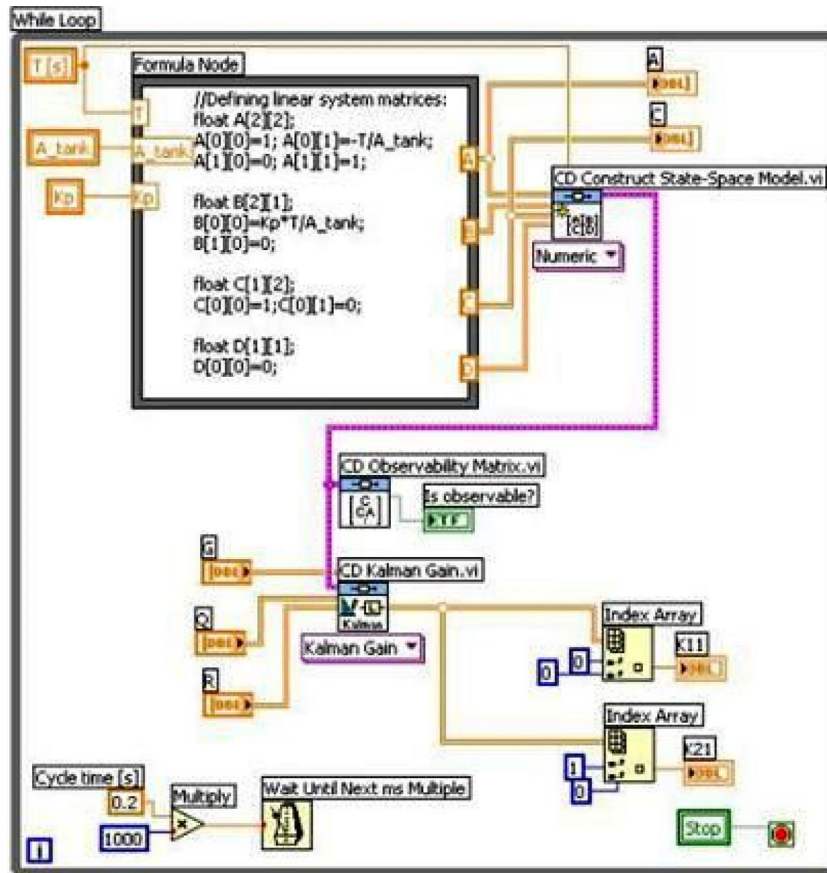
While Loop

T [s]

Formula Node

T

//Defining linear system matrices:
float A[2][2];
A[0][0]=1; A[0][1]=-T/A_tank;
A[1][0]=0; A[1][1]=1;

float B[2][1];
B[0][0]=Kp*T/A_tank;
B[1][0]=0;

float C[1][2];
C[0][0]=1;C[0][1]=0;

float D[1][1];
D[0][0]=0;

A_tank

A_tank

Kp

Kp

A

B

C

D

A

DBL

C

DBL

CD Construct State-Space Model.vi

Numeric

CD Observability Matrix.vi

C
CA

Is observable?

TF

G

DBL

CD Kalman Gain.vi

Kalman

Q

DBL

Kalman Gain

R

DBL

Index Array

0

0

K11

DBL

Index Array

1

0

K21

DBL

Cycle time [s]

0.2

Multiply

1000

Wait Until Next ms Multiple

Stop

i